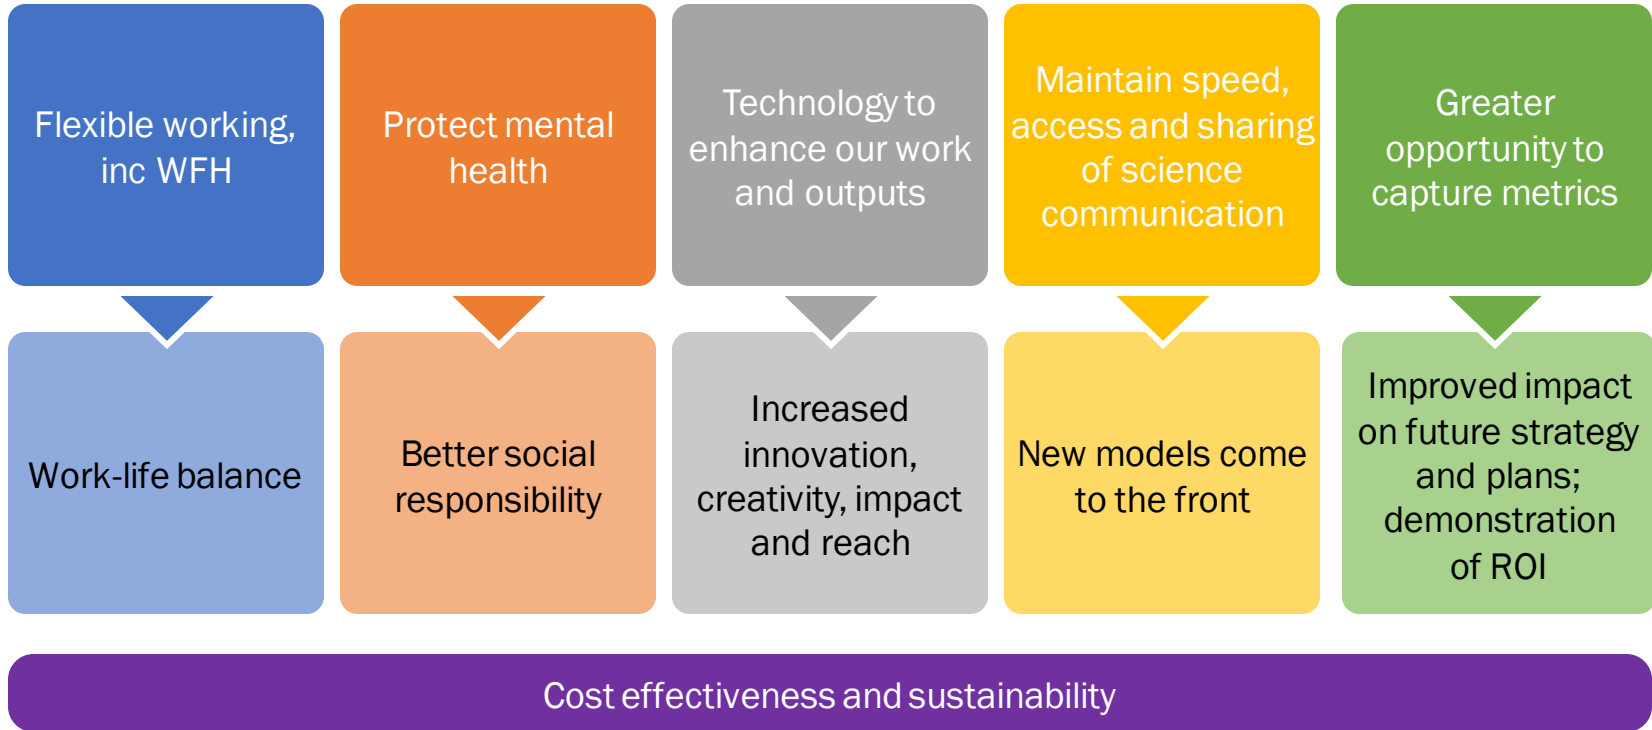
Flexible working, inc WFH

Work-life balance

Protect mental health

Better social responsibility

Technology to enhance our work and outputs

Increased innovation, creativity, impact and reach

Maintain speed, access and sharing of science communication

New models come to the front

Greater opportunity to capture metrics

Improved impact on future strategy and plans; demonstration of ROI

Cost effectiveness and sustainability